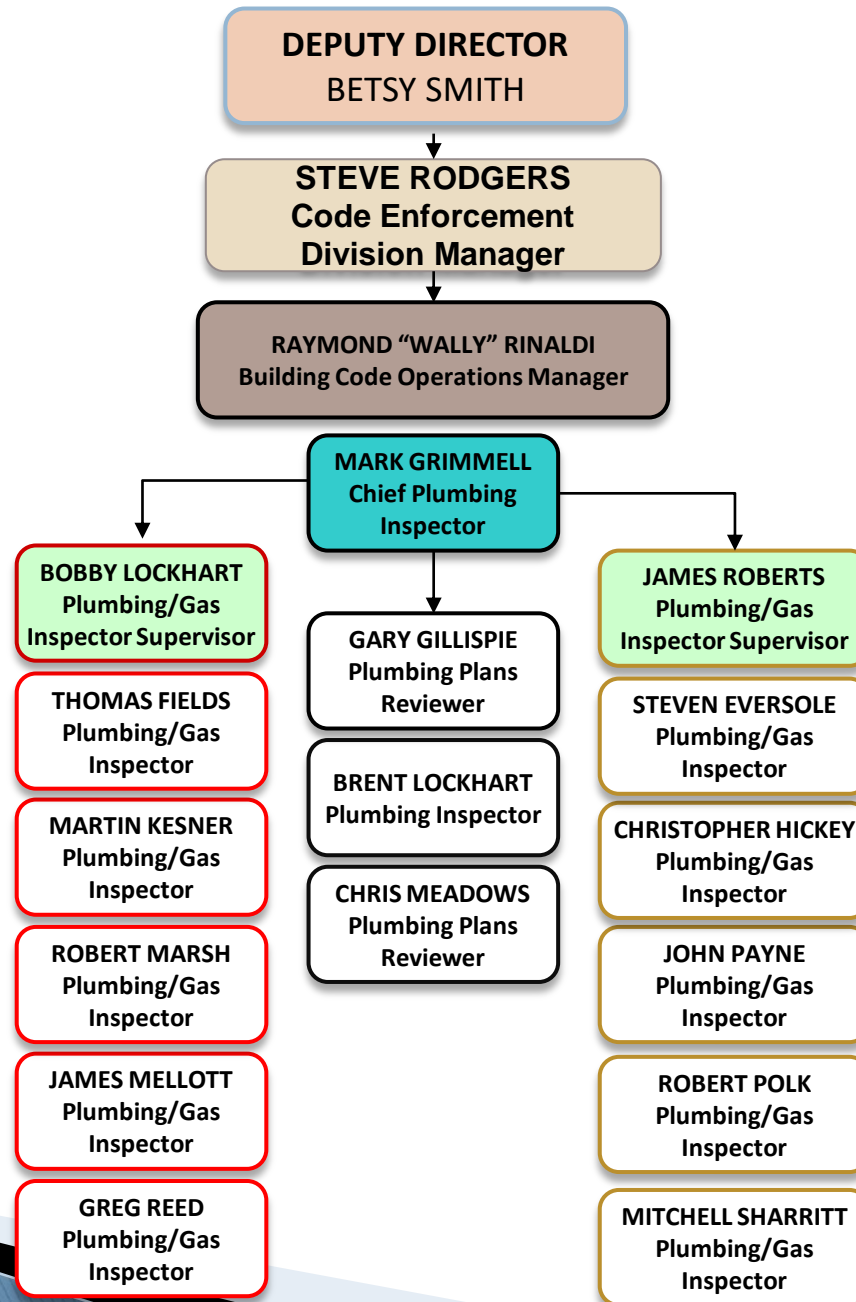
DEPUTY DIRECTOR
BETSY SMITH

STEVE RODGERS
Code Enforcement
Division Manager

RAYMOND “WALLY” RINALDI
Building Code Operations Manager

MARK GRIMMELL
Chief Plumbing
Inspector

BOBBY LOCKHART
Plumbing/Gas
Inspector Supervisor

THOMAS FIELDS
Plumbing/Gas
Inspector

MARTIN KESNER
Plumbing/Gas
Inspector

ROBERT MARSH
Plumbing/Gas
Inspector

JAMES MELLOTT
Plumbing/Gas
Inspector

GREG REED
Plumbing/Gas
Inspector

GARY GILLISPIE
Plumbing Plans
Reviewer

BRENT LOCKHART
Plumbing Inspector

CHRIS MEADOWS
Plumbing Plans
Reviewer

JAMES ROBERTS
Plumbing/Gas
Inspector Supervisor

STEVEN EVERSOLE
Plumbing/Gas
Inspector

CHRISTOPHER HICKEY
Plumbing/Gas
Inspector

JOHN PAYNE
Plumbing/Gas
Inspector

ROBERT POLK
Plumbing/Gas
Inspector

MITCHELL SHARRITT
Plumbing/Gas
Inspector